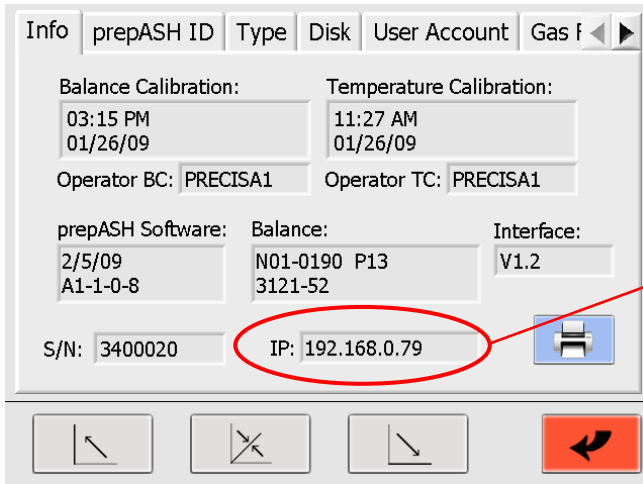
Info | prepASH ID | Type | Disk | User Account | Gas F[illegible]

Balance Calibration:
03:15 PM
01/26/09

Temperature Calibration:
11:27 AM
01/26/09

Operator BC: PRECISA1

Operator TC: PRECISA1

prepASH Software:
2/5/09
A1-1-0-8

Balance:
N01-0190 P13
3121-52

Interface:
V1.2

S/N: 3400020

IP: 192.168.0.79